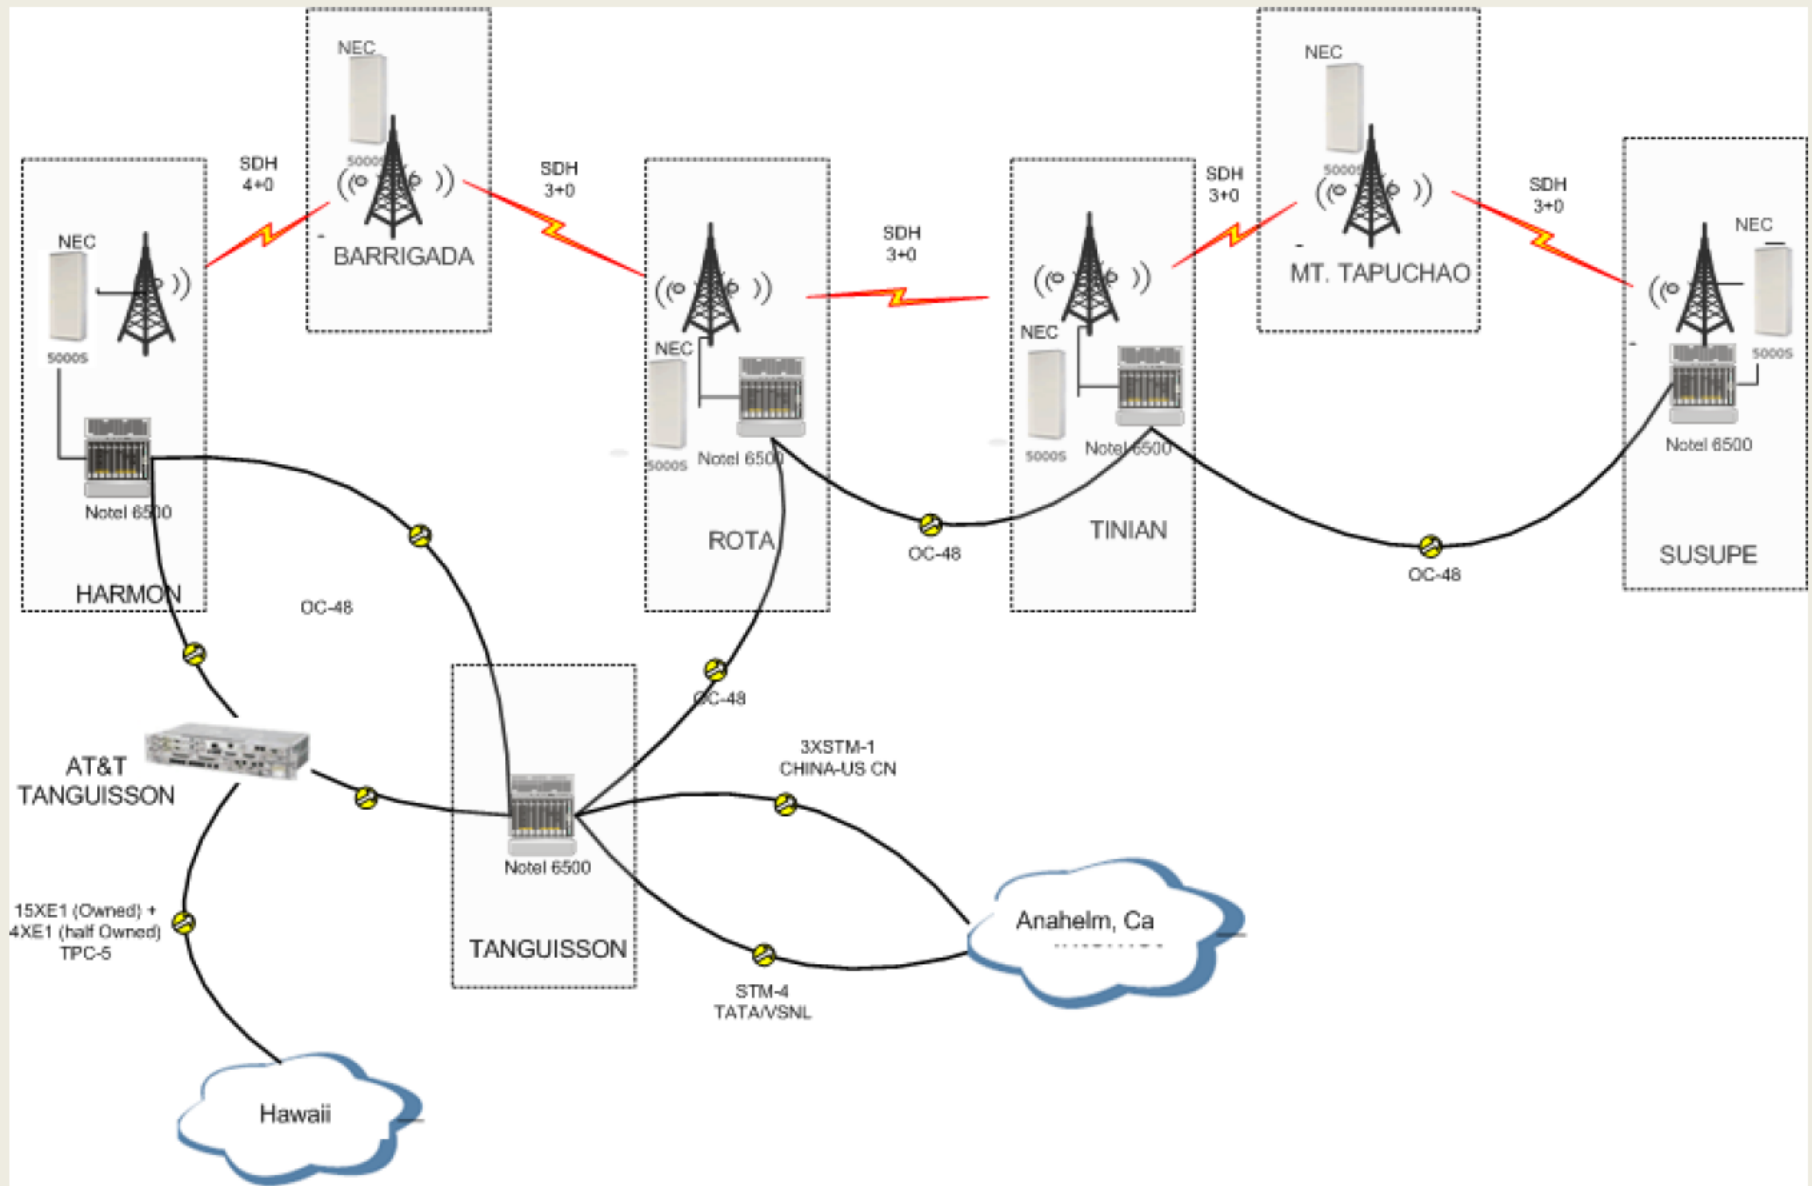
NEC
5000S
BARRIGADA

SDH
4+0

SDH
3+0

NEC
5000S
Notel 6500
HARMON

NEC
5000S
Notel 6500
ROTA

SDH
3+0

NEC
5000S
Notel 6500
TINIAN

SDH
3+0

NEC
5000S
MT. TAPUCHAO

SDH
3+0

NEC
5000S
Notel 6500
SUSUPE

OC-48

OC-48

OC-48

OC-48

AT&T
TANGUISSON

Notel 6500
TANGUISSON

3XSTM-1
CHINA-US CN

15XE1 (Owned) +
4XE1 (half Owned)
TPC-5

STM-4
TATA/VSNL

Anahelm, Ca

Hawaii